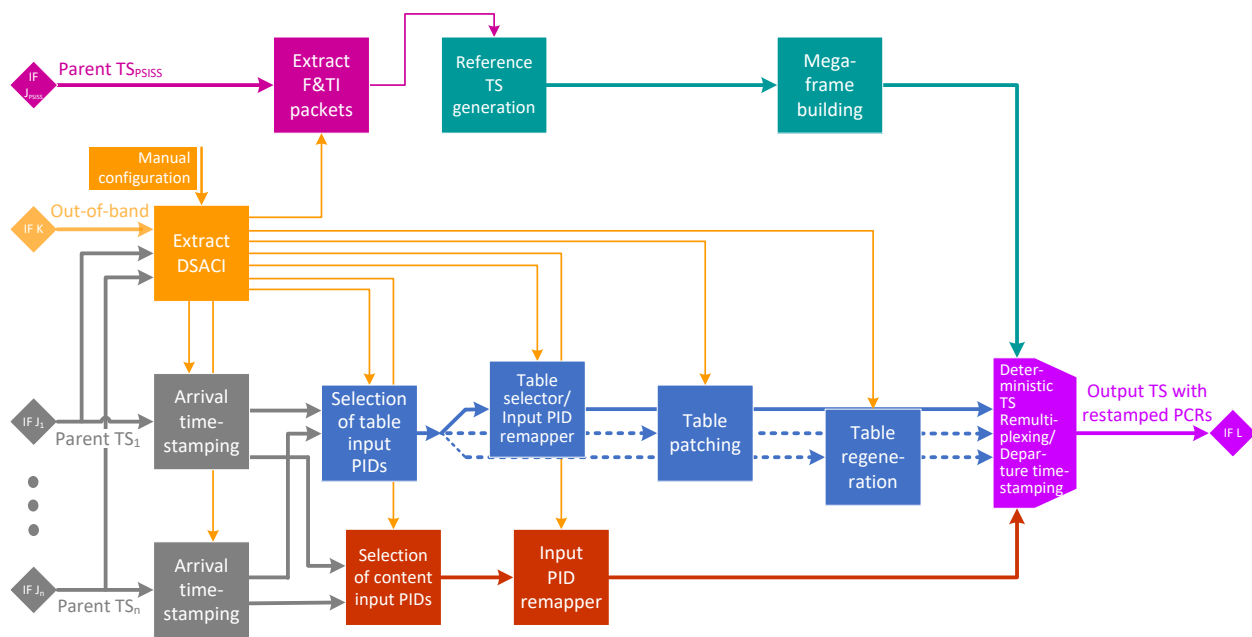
IF $J_{PSISS}$

Parent $TS_{PSISS}$

Extract F&TI packets

Reference TS generation

Mega-frame building

Manual configuration

IF K

Out-of-band

Extract DSACI

IF $J_1$

Parent $TS_1$

Arrival time-stamping

Selection of table input PIDs

Table selector/ Input PID remapper

Table patching

Table regeneration

Deterministic TS Remultiplexing/ Departure time-stamping

Output TS with restamped PCRs

IF L

IF $J_n$

Parent $TS_n$

Arrival time-stamping

Selection of content input PIDs

Input PID remapper